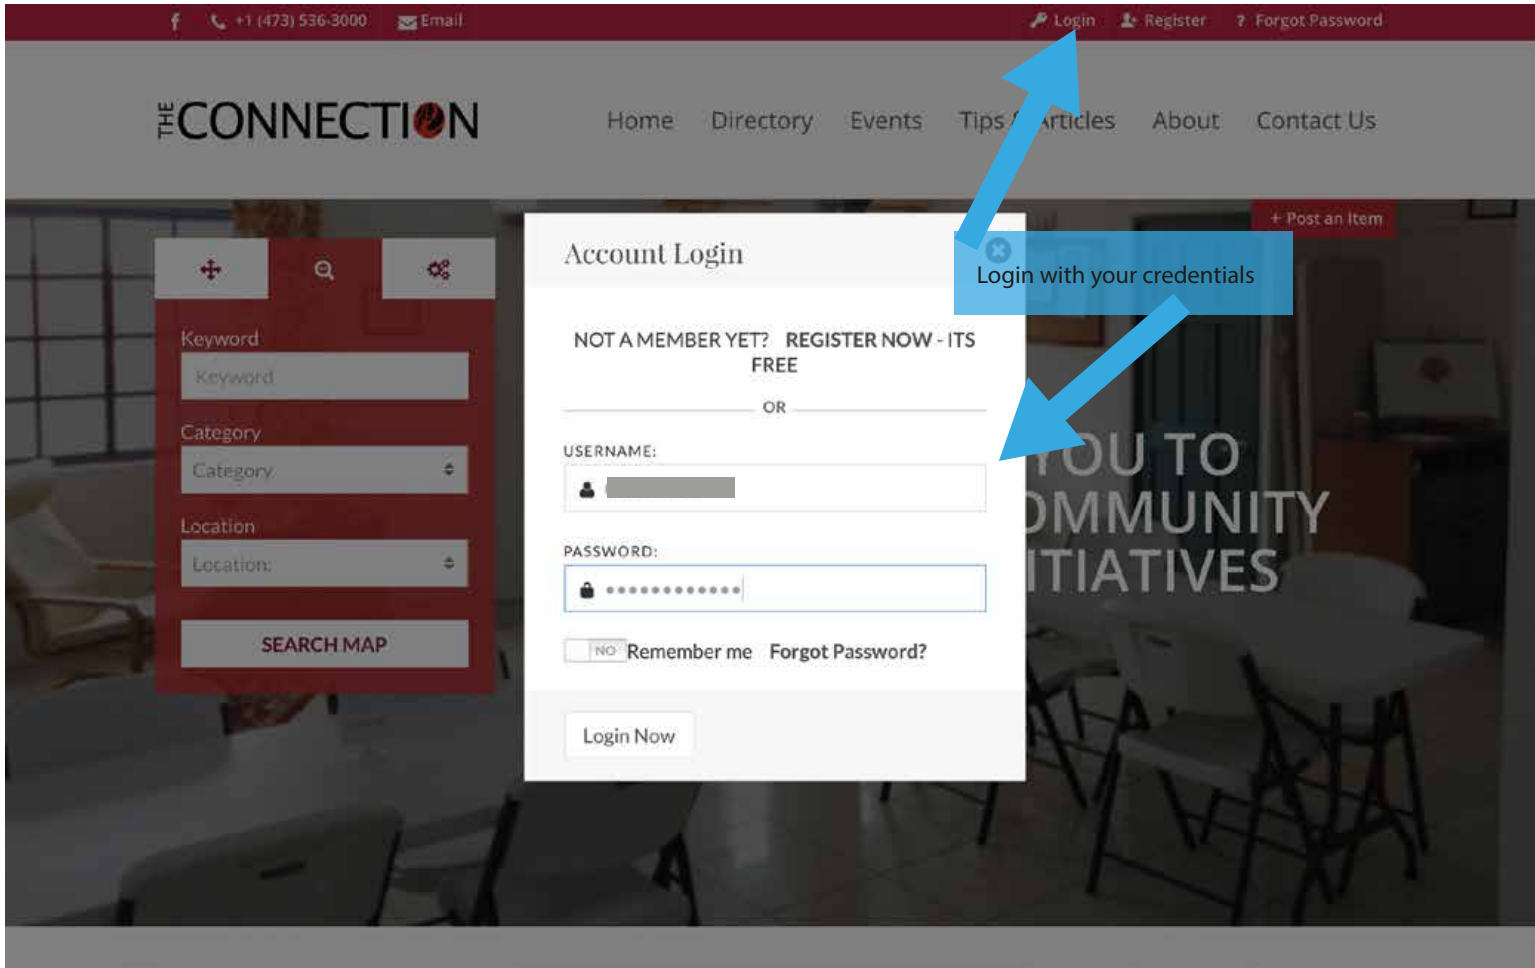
+1 (473) 536-3000 Email

Login Register ? Forgot Password

THE CONNECTION

Home Directory Events Tips / Articles About Contact Us

+ Post an Item

Keyword
Keyword

Category
Category

Location
Location:

SEARCH MAP

Account Login

Login with your credentials

NOT A MEMBER YET? REGISTER NOW - ITS FREE

OR

USERNAME:

PASSWORD:

NO Remember me Forgot Password?

Login Now

YOU TO
OMMUNITY
ITIATIVES